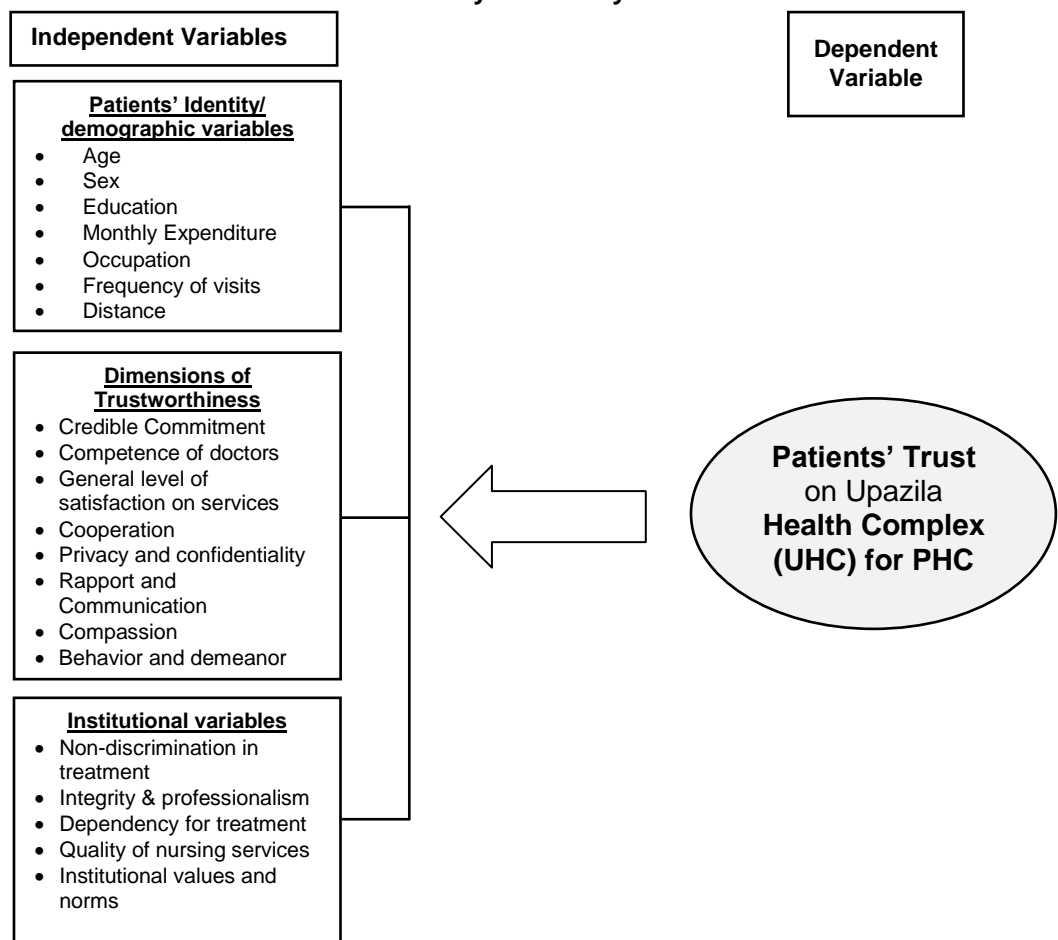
Independent Variables

Dependent Variable

Patients' Identity/ demographic variables
- Age
- Sex
- Education
- Monthly Expenditure
- Occupation
- Frequency of visits
- Distance

Dimensions of Trustworthiness
- Credible Commitment
- Competence of doctors
- General level of satisfaction on services
- Cooperation
- Privacy and confidentiality
- Rapport and Communication
- Compassion
- Behavior and demeanor

Institutional variables
- Non-discrimination in treatment
- Integrity & professionalism
- Dependency for treatment
- Quality of nursing services
- Institutional values and norms

Patients' Trust on Upazila Health Complex (UHC) for PHC